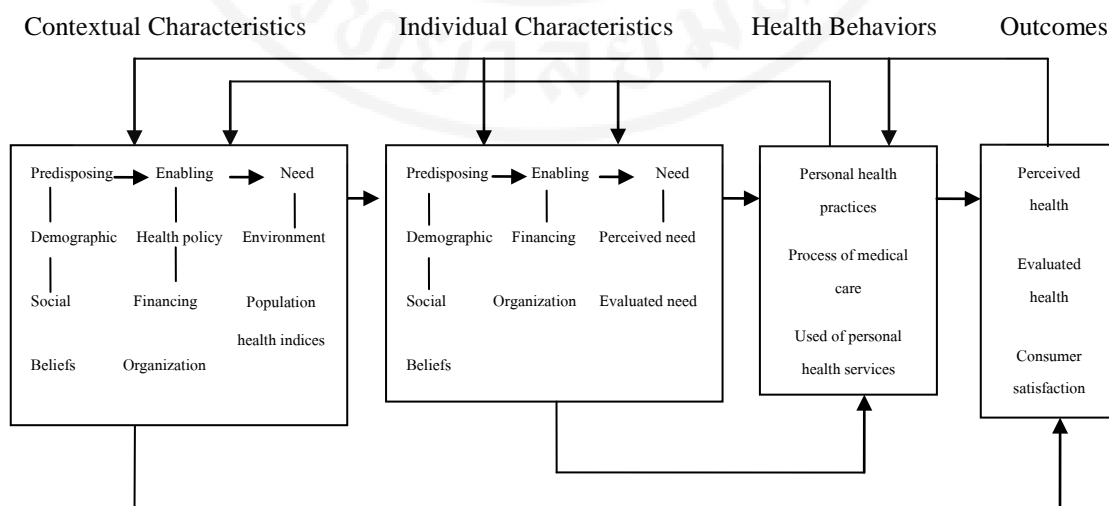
Contextual Characteristics Individual Characteristics Health Behaviors Outcomes

Predisposing Enabling Need
Demographic Health policy Environment
Social Financing Population health indices
Beliefs Organization

Predisposing Enabling Need
Demographic Financing Perceived need
Social Organization Evaluated need
Beliefs

Personal health practices
Process of medical care
Used of personal health services

Perceived health
Evaluated health
Consumer satisfaction